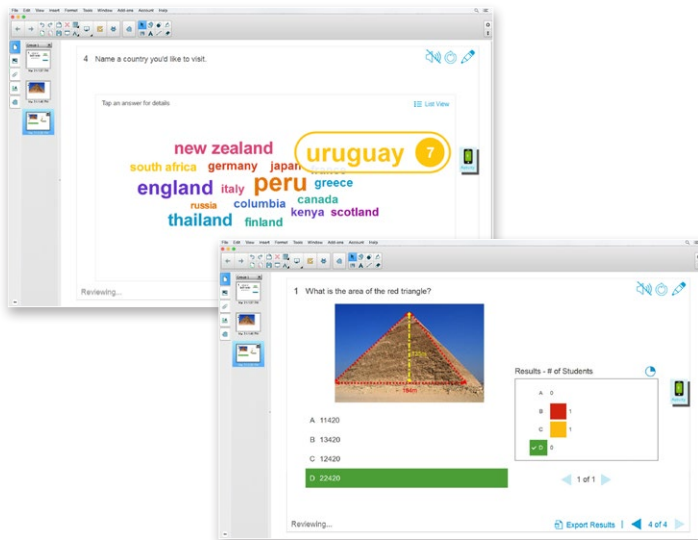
File Edit View Insert Format Tools Window Add-ons Account Help

4 Name a country you'd like to visit.

Tap an answer for details

List View

new zealand
uruguay 7
south africa germany japan
england italy peru greece
russia columbia canada
thailand finland kenya scotland

Reviewing...

File Edit View Insert Format Tools Window Add-ons Account Help

1 What is the area of the red triangle?

A 11420
B 13420
C 12420
D 22420

Results - # of Students

A 0
B 1
C 1
D 5

1 of 1

Reviewing...

Export Results

4 of 4